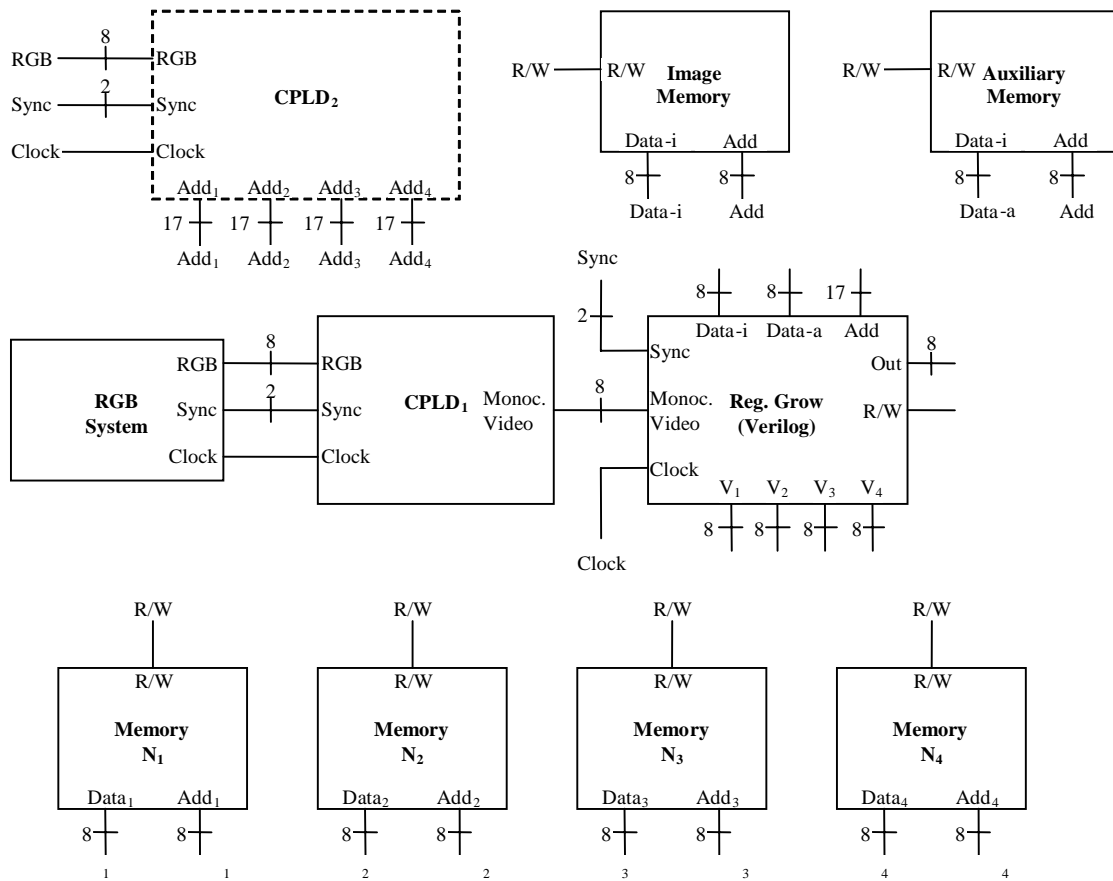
RGB
8
RGB
Sync
2
Sync
Clock
Clock
$CPLD_2$
$Add_1$ $Add_2$ $Add_3$ $Add_4$
17 17 17 17
$Add_1$ $Add_2$ $Add_3$ $Add_4$

R/W
R/W
Image Memory
Data-i Add
8 8
Data-i Add

R/W
R/W
Auxiliary Memory
Data-i Add
8 8
Data-a Add

Sync
2
8 8 17
Data-i Data-a Add
Sync
Out
8
Monoc. Video
Reg. Grow (Verilog)
R/W
Clock
$V_1$ $V_2$ $V_3$ $V_4$
8 8 8 8
Clock

RGB System
RGB
8
RGB
Sync
2
Sync
Clock
Clock
$CPLD_1$
Monoc. Video
8

R/W
R/W
Memory $N_1$
$Data_1$ $Add_1$
8 8
1 1

R/W
R/W
Memory $N_2$
$Data_2$ $Add_2$
8 8
2 2

R/W
R/W
Memory $N_3$
$Data_3$ $Add_3$
8 8
3 3

R/W
R/W
Memory $N_4$
$Data_4$ $Add_4$
8 8
4 4